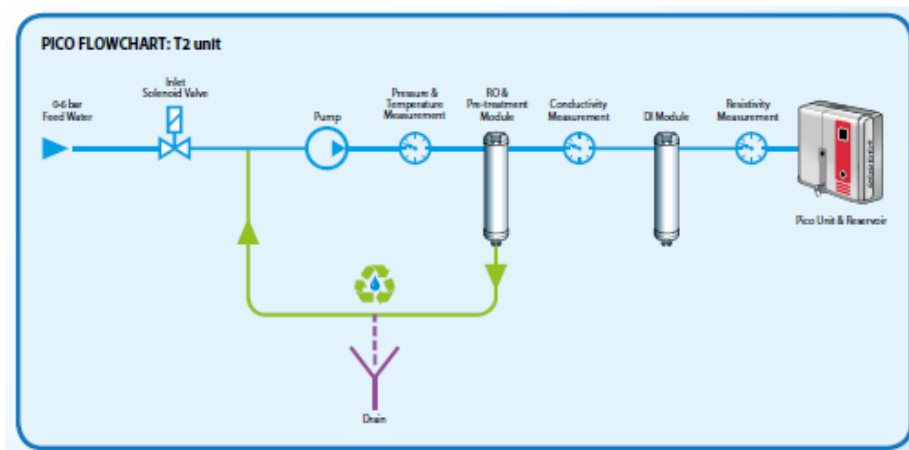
PICO FLOWCHART: T2 unit

0-6 bar Feed Water

Inlet Solenoid Valve

Pump

Pressure & Temperature Measurement

RO & Pre-treatment Module

Conductivity Measurement

DI Module

Resistivity Measurement

Pico Unit & Reservoir

Drain